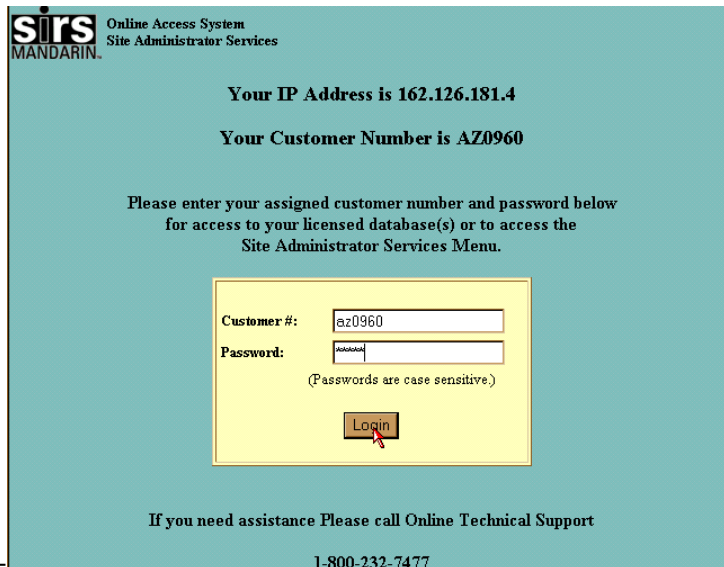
sirs MANDARIN.

Online Access System
Site Administrator Services

Your IP Address is 162.126.181.4

Your Customer Number is AZ0960

Please enter your assigned customer number and password below for access to your licensed database(s) or to access the Site Administrator Services Menu.

Customer #: az0960

Password: ******

(Passwords are case sensitive.)

Login

If you need assistance Please call Online Technical Support

1-800-232-7477